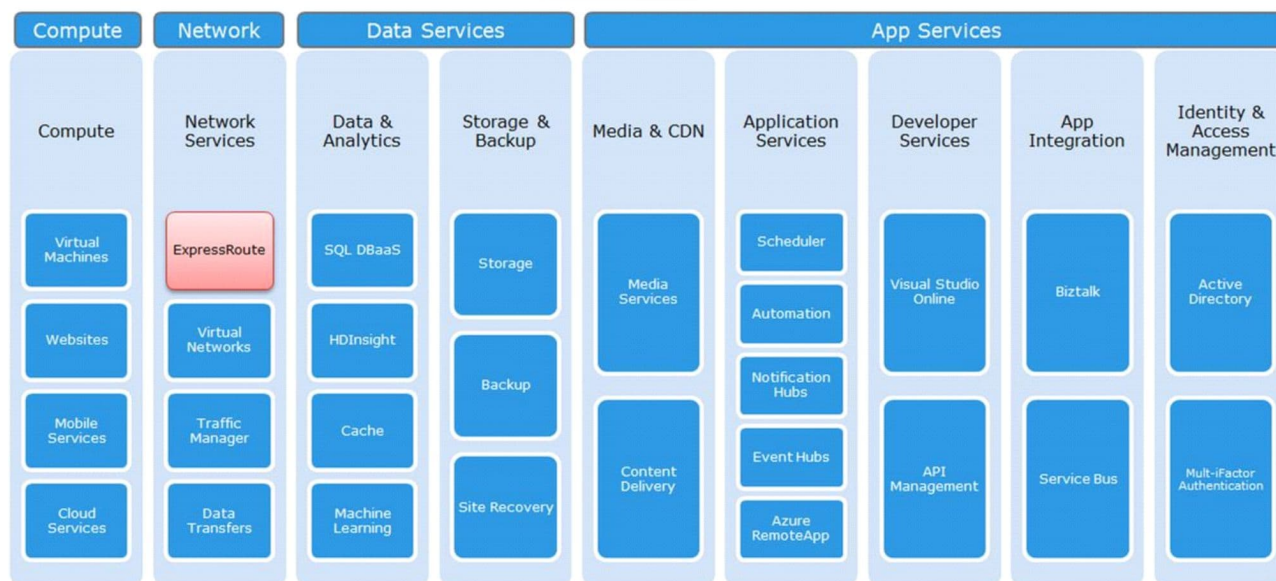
Compute

Network

Data Services

App Services

Compute

Virtual Machines

Websites

Mobile Services

Cloud Services

Network Services

ExpressRoute

Virtual Networks

Traffic Manager

Data Transfers

Data & Analytics

SQL DBaaS

HDInsight

Cache

Machine Learning

Storage & Backup

Storage

Backup

Site Recovery

Media & CDN

Media Services

Content Delivery

Application Services

Scheduler

Automation

Notification Hubs

Event Hubs

Azure RemoteApp

Developer Services

Visual Studio Online

API Management

App Integration

Biztalk

Service Bus

Identity & Access Management

Active Directory

Multi-iFactor Authentication